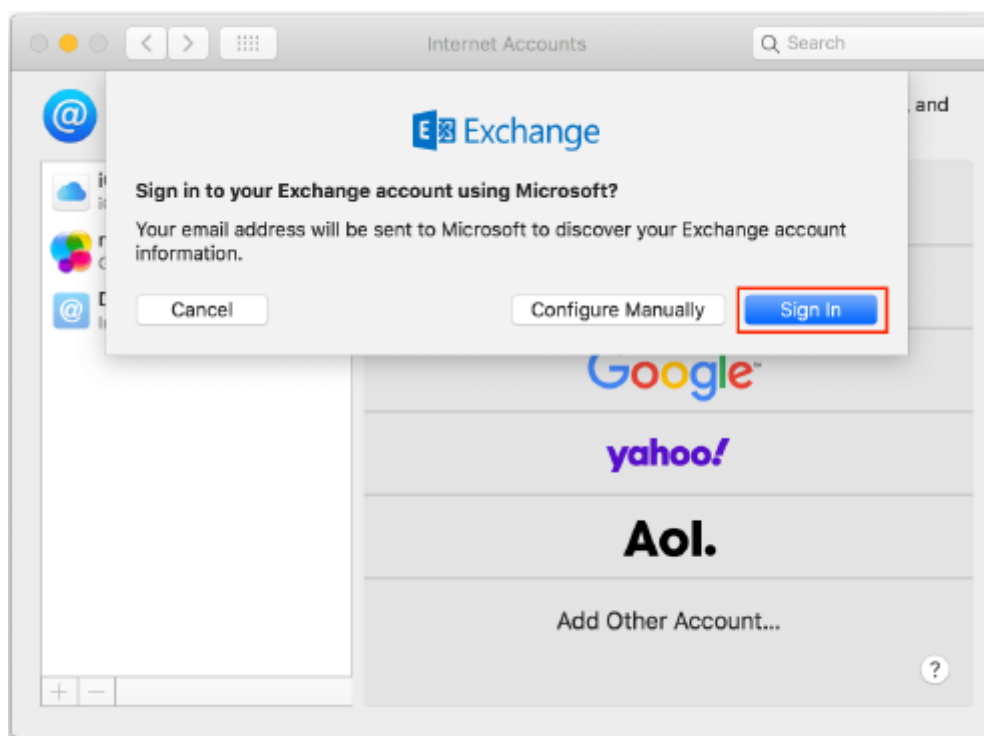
Internet Accounts

Search

, and

Exchange

Sign in to your Exchange account using Microsoft?

Your email address will be sent to Microsoft to discover your Exchange account information.

Cancel

Configure Manually

Sign In

Google

yahoo!

Aol.

Add Other Account...

?

+ −